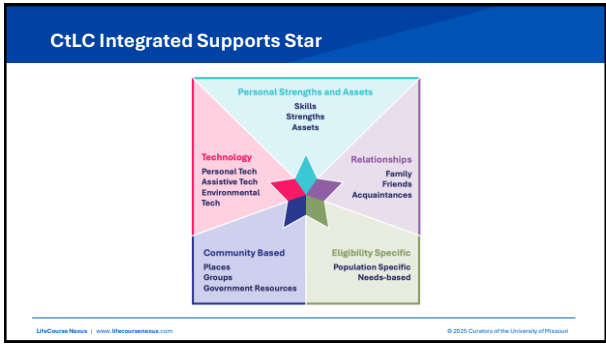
CtLC Integrated Supports Star

Personal Strengths and Assets
Skills
Strengths
Assets

Technology
Personal Tech
Assistive Tech
Environmental Tech

Relationships
Family
Friends
Acquaintances

Community Based
Places
Groups
Government Resources

Eligibility Specific
Population Specific
Needs-based

LifeCourse Nexus | www.lifecoursenexus.com

© 2025 Curators of the University of Missouri